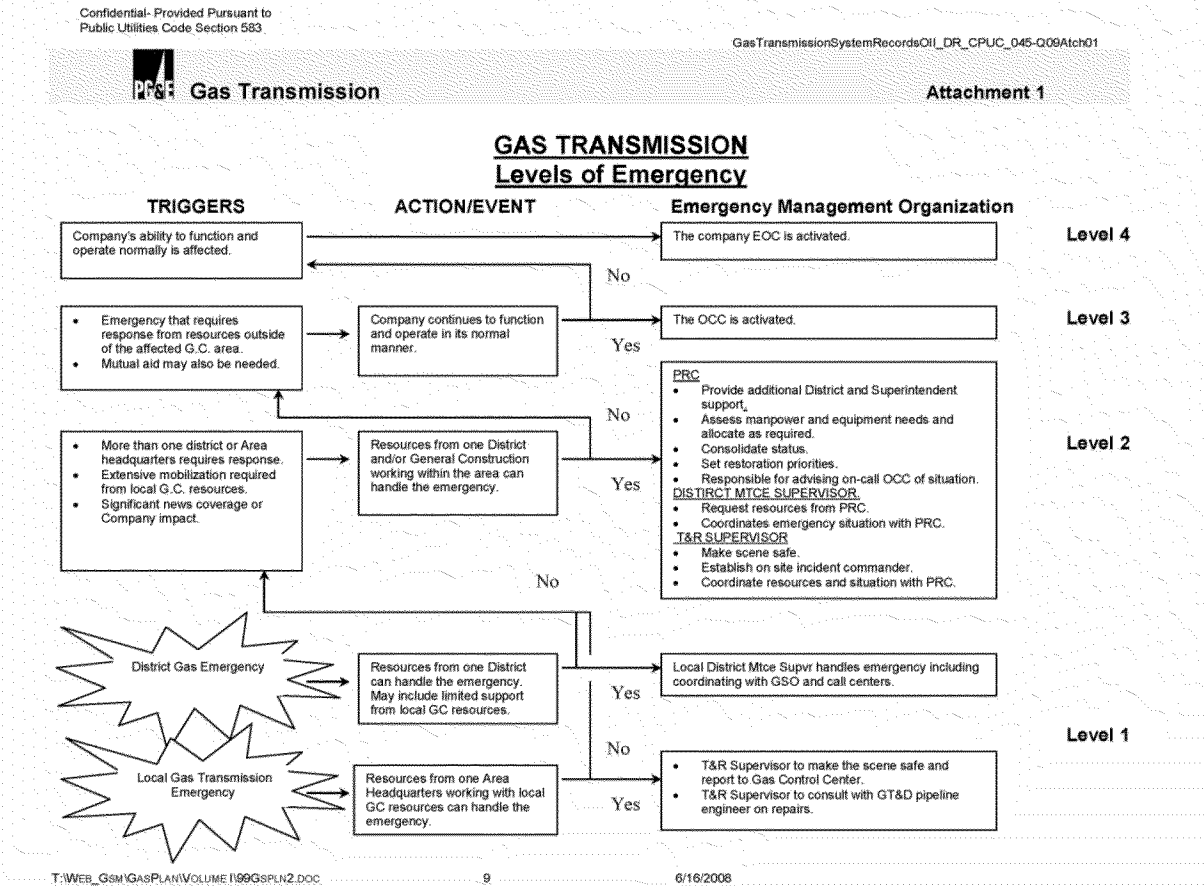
Confidential- Provided Pursuant to Public Utilities Code Section 583

GasTransmissionSystemRecordsOII_DR_CPUC_045-Q09Atch01

PG&E Gas Transmission

Attachment 1

GAS TRANSMISSION
Levels of Emergency

TRIGGERS

ACTION/EVENT

Emergency Management Organization

Company's ability to function and operate normally is affected.

The company EOC is activated.

Level 4

No

• Emergency that requires response from resources outside of the affected G.C. area.
• Mutual aid may also be needed.

Company continues to function and operate in its normal manner.

Yes

The OCC is activated.

Level 3

No

• More than one district or Area headquarters requires response.
• Extensive mobilization required from local G.C. resources.
• Significant news coverage or Company impact.

Resources from one District and/or General Construction working within the area can handle the emergency.

Yes

PRC
• Provide additional District and Superintendent support.
• Assess manpower and equipment needs and allocate as required.
• Consolidate status.
• Set restoration priorities.
• Responsible for advising on-call OCC of situation.
DISTIRCT MTCE SUPERVISOR
• Request resources from PRC.
• Coordinates emergency situation with PRC.
T&R SUPERVISOR
• Make scene safe.
• Establish on site incident commander.
• Coordinate resources and situation with PRC.

Level 2

No

District Gas Emergency

Resources from one District can handle the emergency. May include limited support from local GC resources.

Yes

Local District Mtce Supvr handles emergency including coordinating with GSO and call centers.

No

Level 1

Local Gas Transmission Emergency

Resources from one Area Headquarters working with local GC resources can handle the emergency.

Yes

• T&R Supervisor to make the scene safe and report to Gas Control Center.
• T&R Supervisor to consult with GT&D pipeline engineer on repairs.

T:\WEB_GSM\GASPLAN\VOLUME I\99GSPLN2.DOC

9

6/16/2008